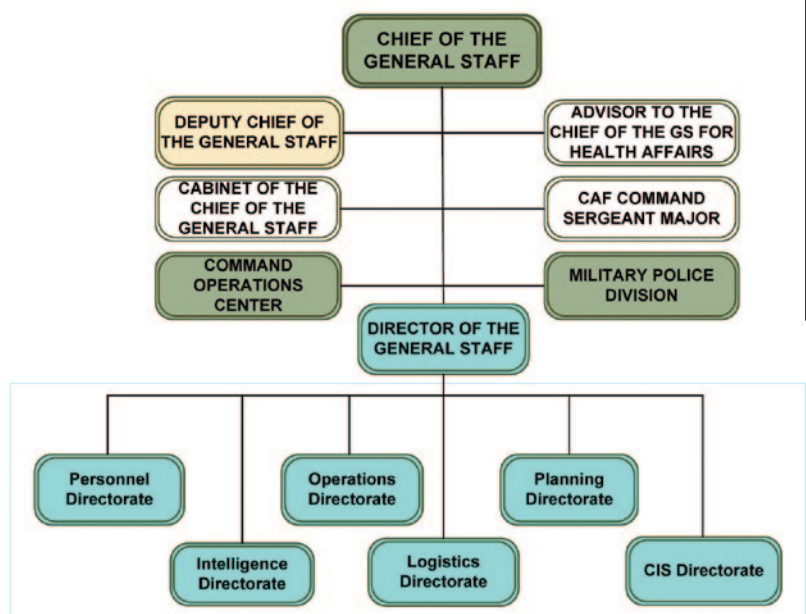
CHIEF OF THE GENERAL STAFF

DEPUTY CHIEF OF THE GENERAL STAFF

ADVISOR TO THE CHIEF OF THE GS FOR HEALTH AFFAIRS

CABINET OF THE CHIEF OF THE GENERAL STAFF

CAF COMMAND SERGEANT MAJOR

COMMAND OPERATIONS CENTER

MILITARY POLICE DIVISION

DIRECTOR OF THE GENERAL STAFF

Personnel Directorate

Operations Directorate

Planning Directorate

Intelligence Directorate

Logistics Directorate

CIS Directorate